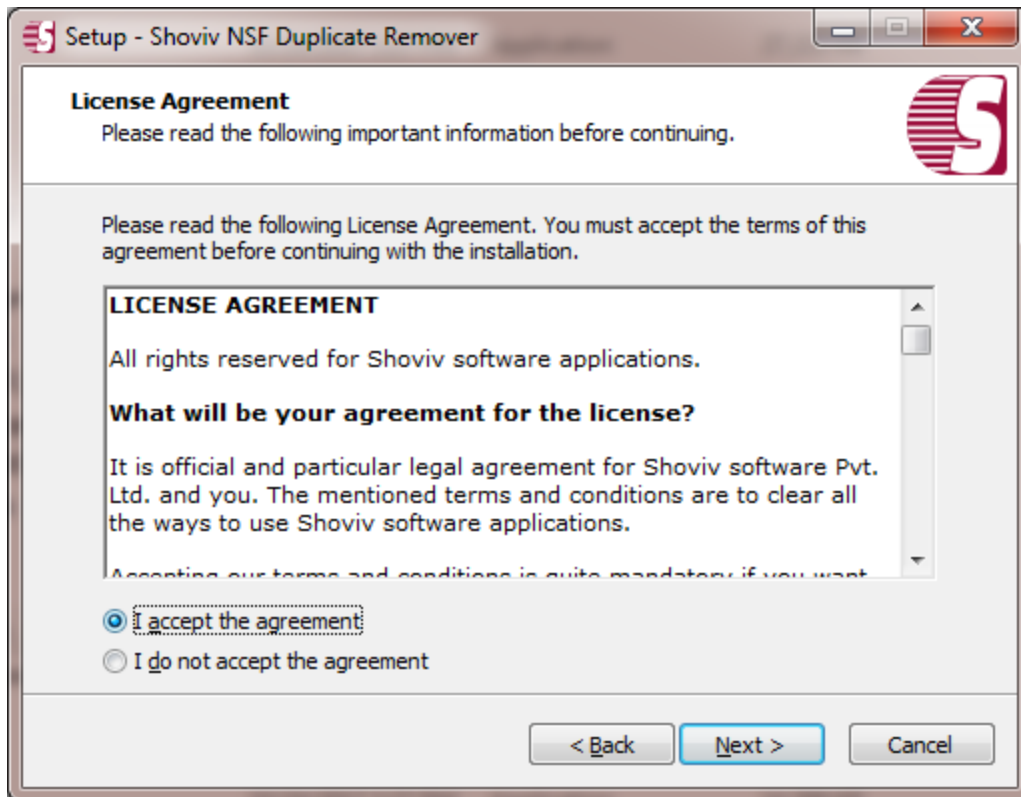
Setup - Shoviv NSF Duplicate Remover

License Agreement
Please read the following important information before continuing.

Please read the following License Agreement. You must accept the terms of this agreement before continuing with the installation.

LICENSE AGREEMENT

All rights reserved for Shoviv software applications.

What will be your agreement for the license?

It is official and particular legal agreement for Shoviv software Pvt. Ltd. and you. The mentioned terms and conditions are to clear all the ways to use Shoviv software applications.

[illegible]

I accept the agreement
I do not accept the agreement

< Back
Next >
Cancel